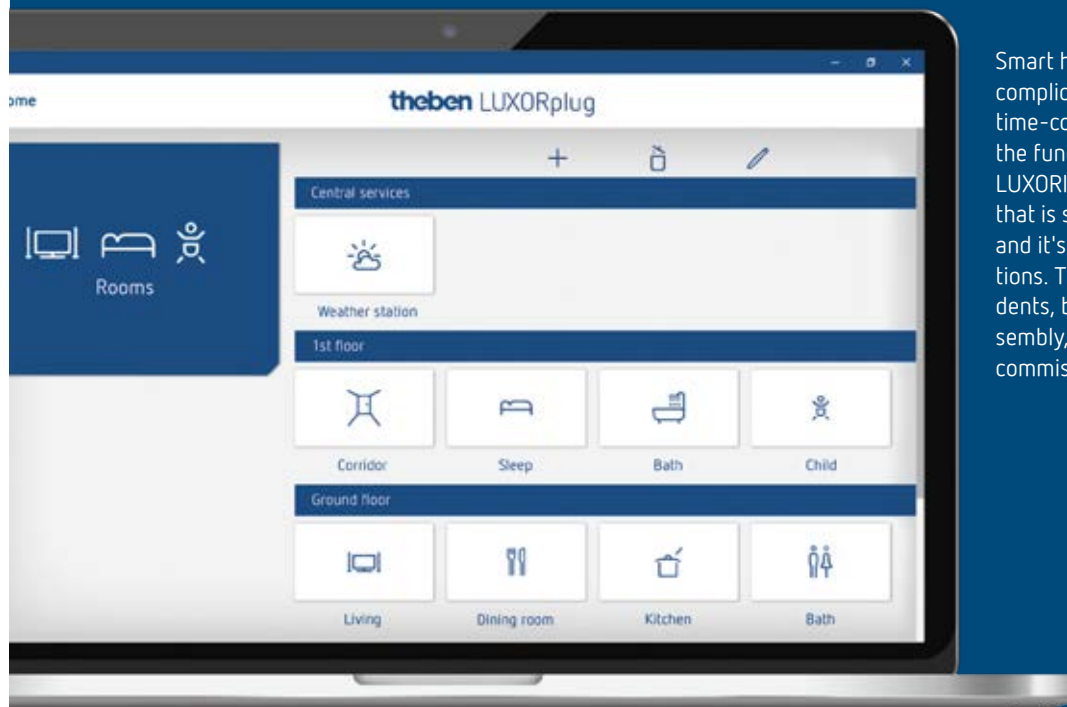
ome

theben LUXORplug

Rooms

Central services

Weather station

1st floor

Corridor

Sleep

Bath

Child

Ground floor

Living

Dining room

Kitchen

Bath

Smart h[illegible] complic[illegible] time-co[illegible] the fun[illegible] LUXORI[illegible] that is s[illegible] and it's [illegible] tions. T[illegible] dents, b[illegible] sembly, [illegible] commis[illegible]